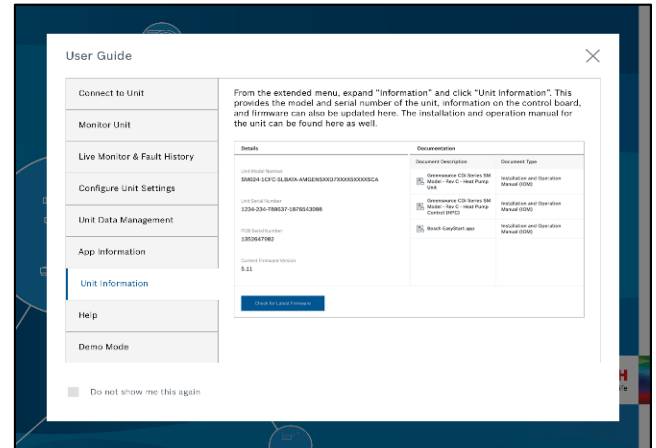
User Guide

×

Connect to Unit

Monitor Unit

Live Monitor & Fault History

Configure Unit Settings

Unit Data Management

App Information

Unit Information

Help

Demo Mode

From the extended menu, expand "Information" and click "Unit Information". This provides the model and serial number of the unit, information on the control board, and firmware can also be updated here. The installation and operation manual for the unit can be found here as well.

Details

Unit Model Number
SM024-1CFC-SLBATA-AMGENSXXD7XXXXSXXXXSCA

Unit Serial Number
1234-234-789637-1876543098

PCB Serial Number
1352647982

Current Firmware Version
5.11

Check for Latest Firmware

Documentation

| Document Description | Document Type |
|---|---|
| Greensource CDi Series SM Model - Rev C - Heat Pump Unit | Installation and Operation Manual (IOM) |
| Greensource CDi Series SM Model - Rev C - Heat Pump Control (HPC) | Installation and Operation Manual (IOM) |
| Bosch EasyStart app | Installation and Operation Manual (IOM) |

Do not show me this again